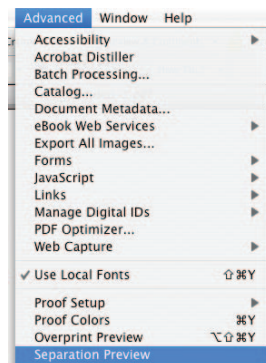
Advanced Window Help

Accessibility
Acrobat Distiller
Batch Processing...
Catalog...
Document Metadata...
eBook Web Services
Export All Images...
Forms
JavaScript
Links
Manage Digital IDs
PDF Optimizer...
Web Capture

✓ Use Local Fonts ⇧⌘Y

Proof Setup
Proof Colors ⌘Y
Overprint Preview ⌥⇧⌘Y
Separation Preview